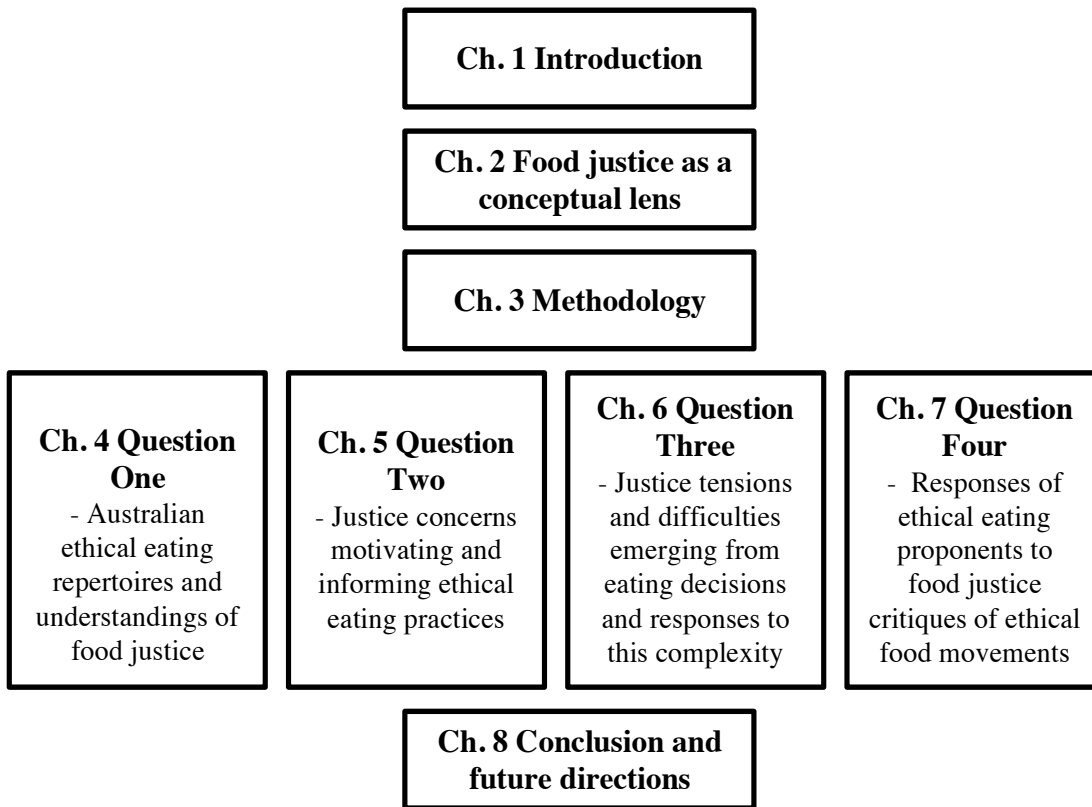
Ch. 1 Introduction

Ch. 2 Food justice as a conceptual lens

Ch. 3 Methodology

Ch. 4 Question One
- Australian ethical eating repertoires and understandings of food justice

Ch. 5 Question Two
- Justice concerns motivating and informing ethical eating practices

Ch. 6 Question Three
- Justice tensions and difficulties emerging from eating decisions and responses to this complexity

Ch. 7 Question Four
- Responses of ethical eating proponents to food justice critiques of ethical food movements

Ch. 8 Conclusion and future directions